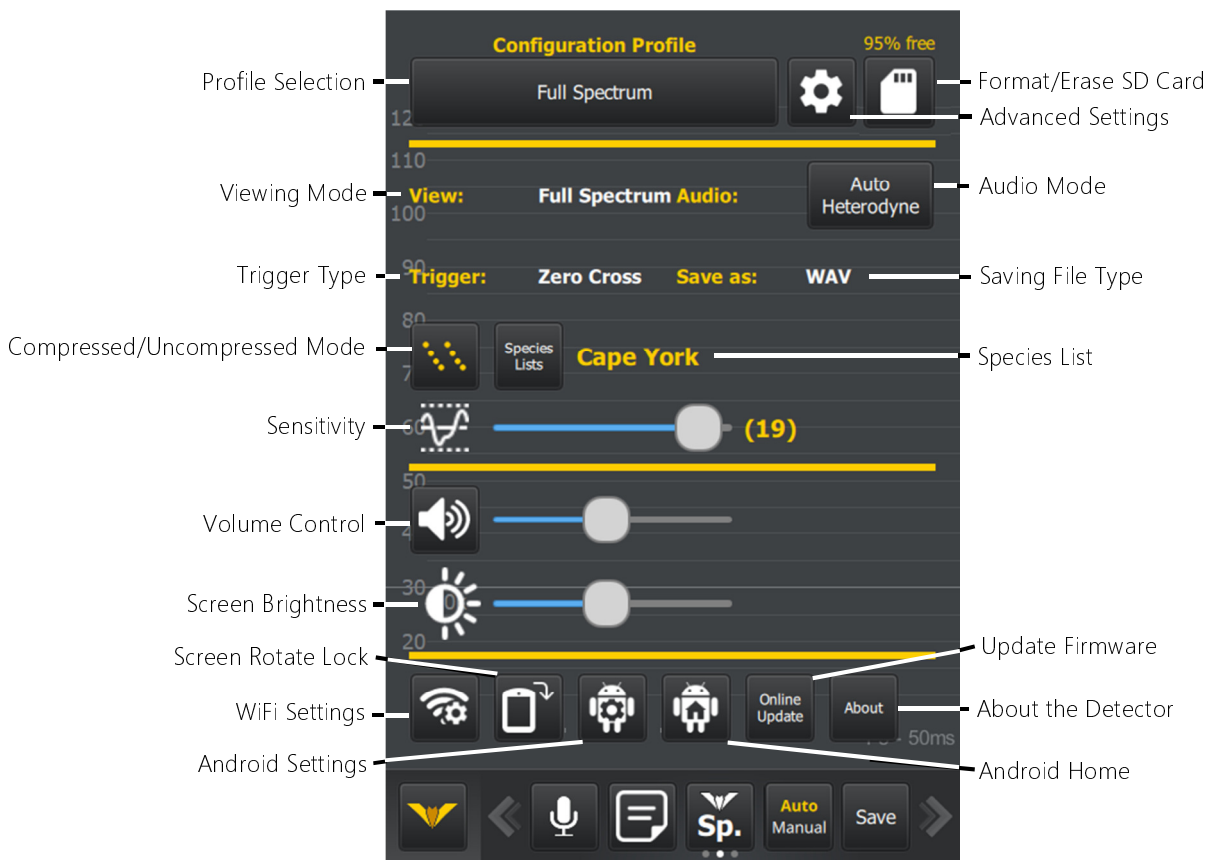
Configuration Profile
95% free
Profile Selection
Full Spectrum
Format/Erase SD Card
Advanced Settings
12
110
Viewing Mode
View: Full Spectrum Audio:
Auto Heterodyne
Audio Mode
100
Trigger Type
90
Trigger: Zero Cross Save as: WAV
Saving File Type
80
Compressed/Uncompressed Mode
Species Lists
Cape York
Species List
7
Sensitivity
60
(19)
50
Volume Control
4
30
Screen Brightness
20
Screen Rotate Lock
Update Firmware
WiFi Settings
Online Update
About
About the Detector
Android Settings
Android Home
50ms
Sp.
Auto
Manual
Save